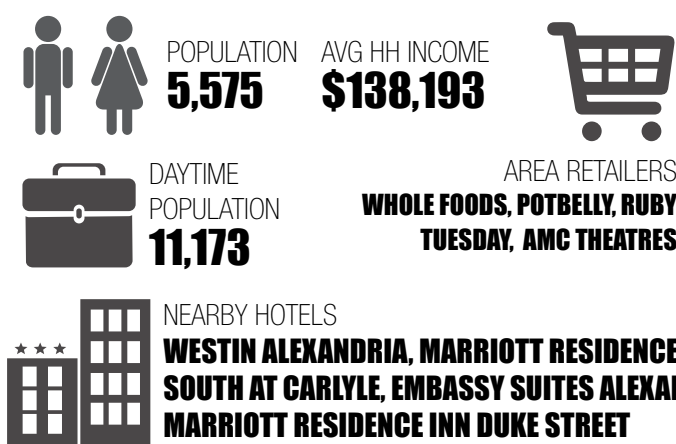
POPULATION
5,575

AVG HH INCOME
$138,193

DAYTIME POPULATION
11,173

AREA RETAILERS
WHOLE FOODS, POTBELLY, RUBY TUESDAY, AMC THEATRES

NEARBY HOTELS
WESTIN ALEXANDRIA, MARRIOTT RESIDENCE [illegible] SOUTH AT CARLYLE, EMBASSY SUITES ALEXA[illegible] MARRIOTT RESIDENCE INN DUKE STREET